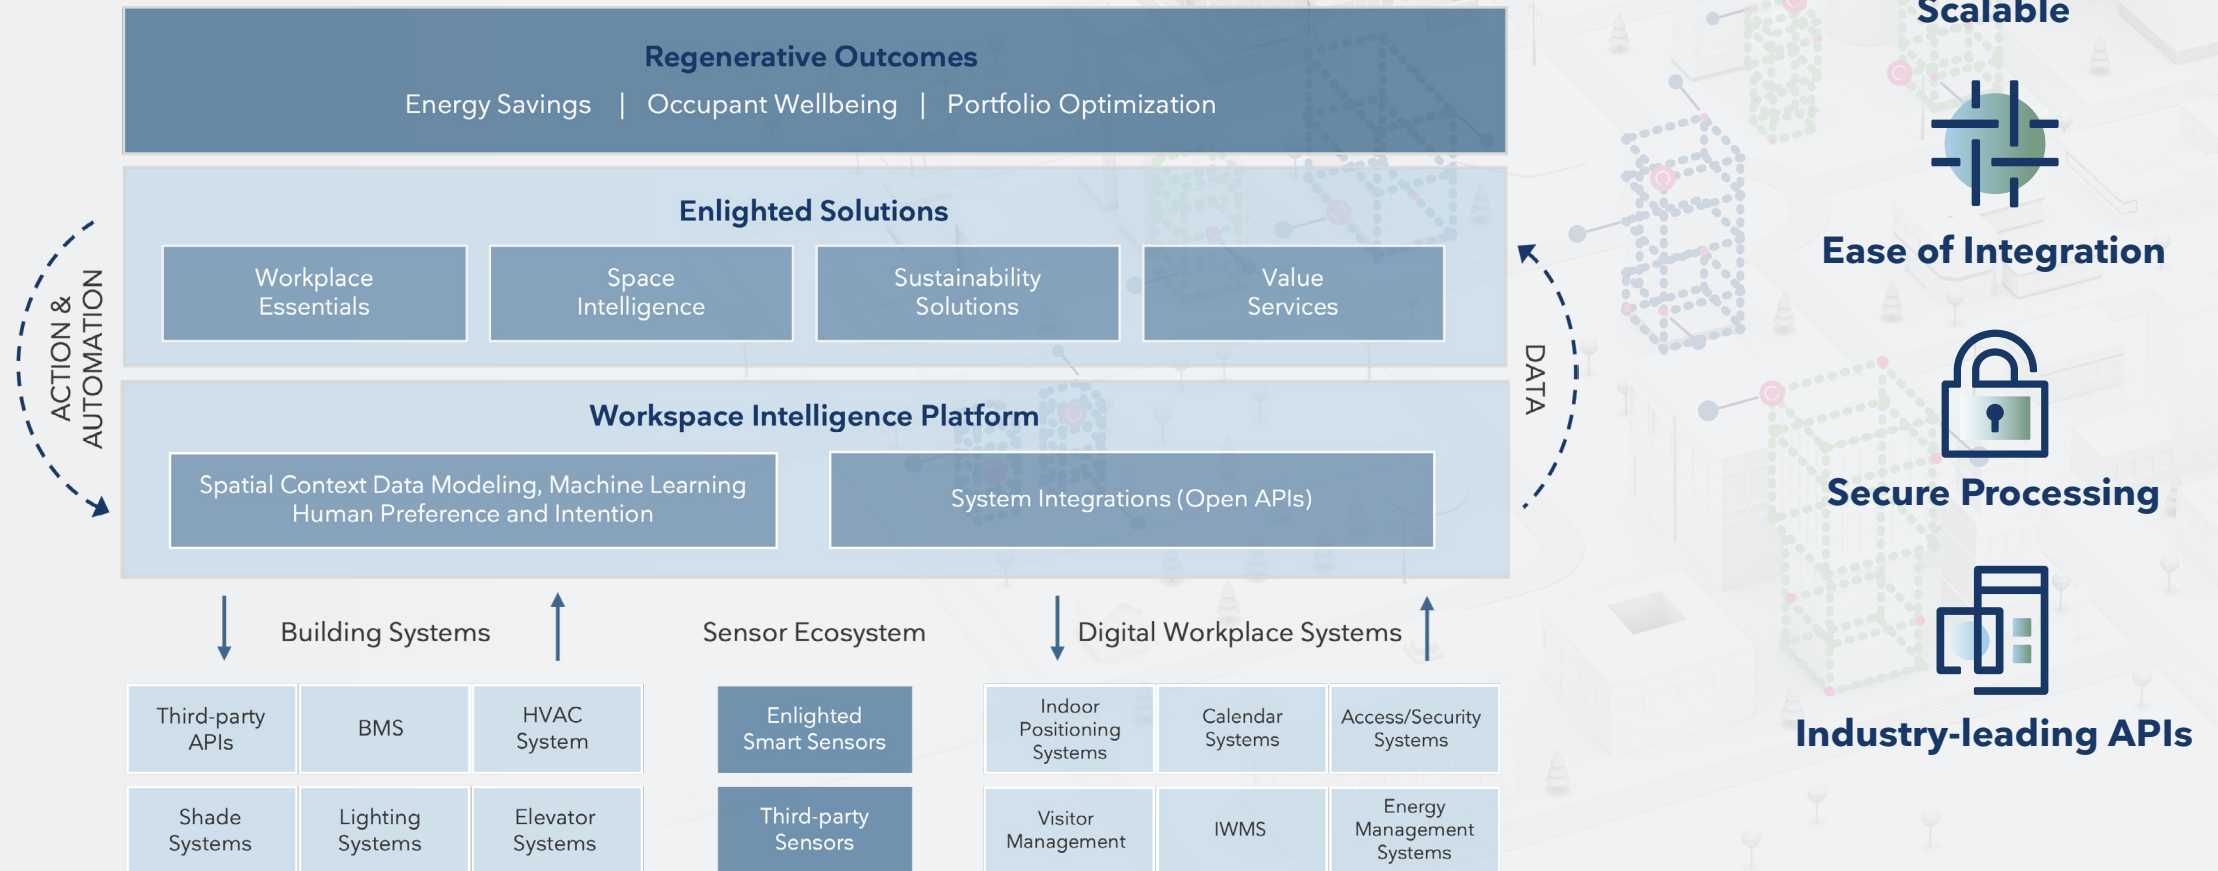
Regenerative Outcomes
Energy Savings | Occupant Wellbeing | Portfolio Optimization

Enlighted Solutions

Workplace Essentials

Space Intelligence

Sustainability Solutions

Value Services

Workspace Intelligence Platform

Spatial Context Data Modeling, Machine Learning Human Preference and Intention

System Integrations (Open APIs)

ACTION & AUTOMATION

DATA

Building Systems

Sensor Ecosystem

Digital Workplace Systems

| Third-party APIs | BMS | HVAC System |
|---|---|---|
| Shade Systems | Lighting Systems | Elevator Systems |

Enlighted Smart Sensors

Third-party Sensors

| Indoor Positioning Systems | Calendar Systems | Access/Security Systems |
|---|---|---|
| Visitor Management | IWMS | Energy Management Systems |

Scalable

Ease of Integration

Secure Processing

Industry-leading APIs